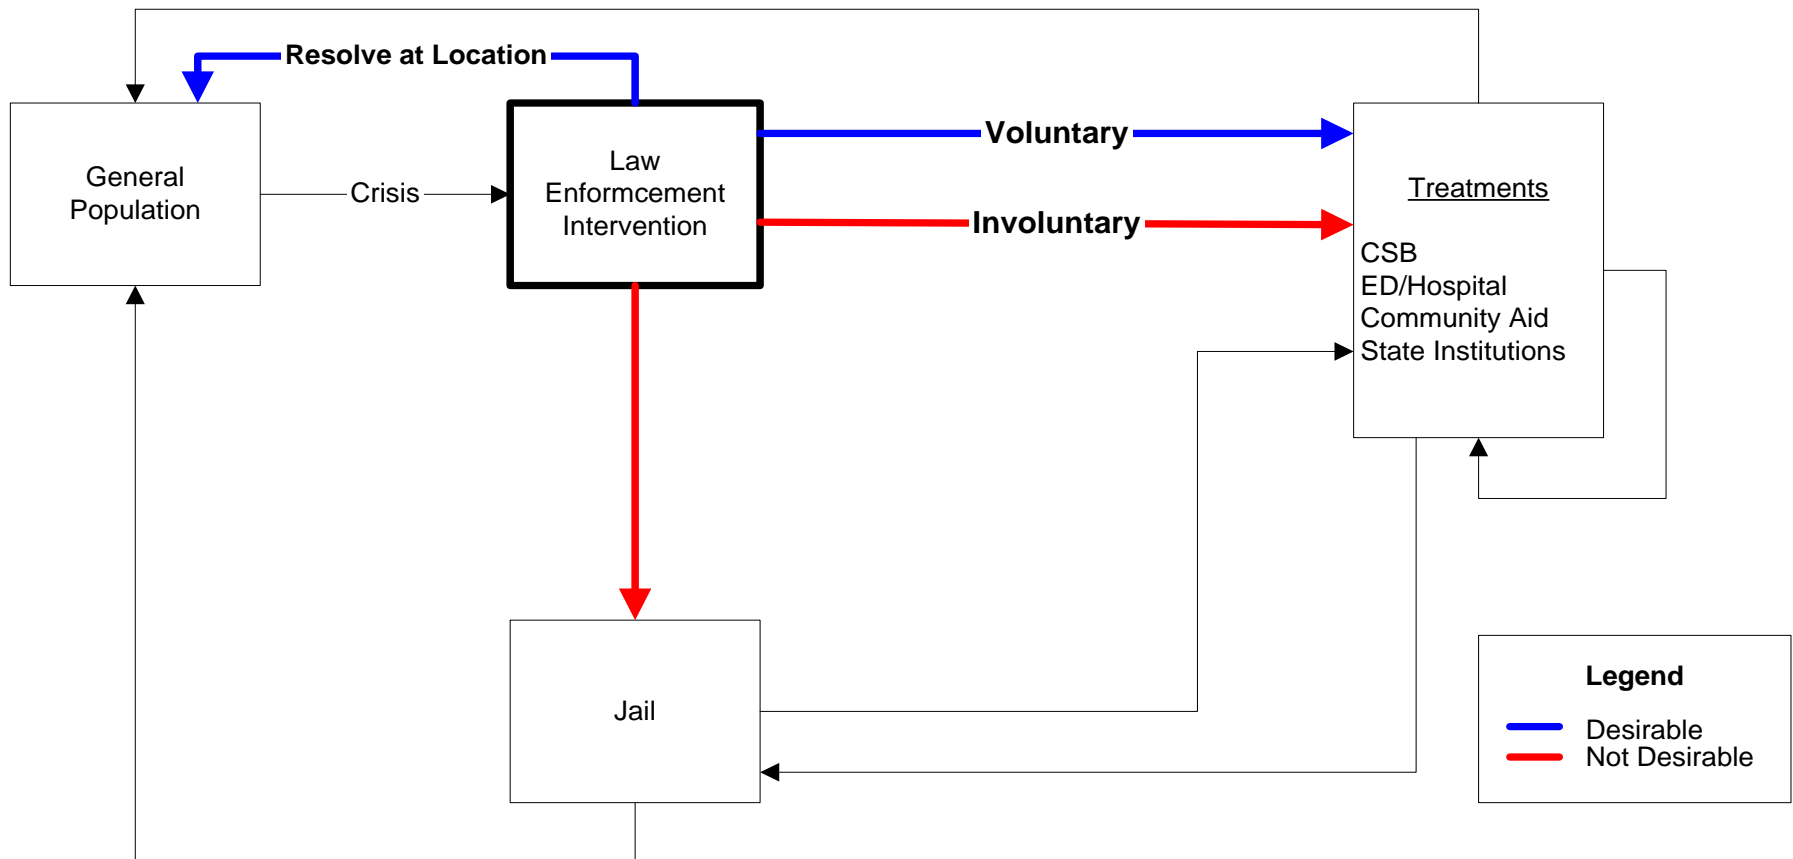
Resolve at Location

General Population

Crisis

Law Enformcement Intervention

Voluntary

Involuntary

Treatments

CSB
ED/Hospital
Community Aid
State Institutions

Jail

Legend

Desirable
Not Desirable